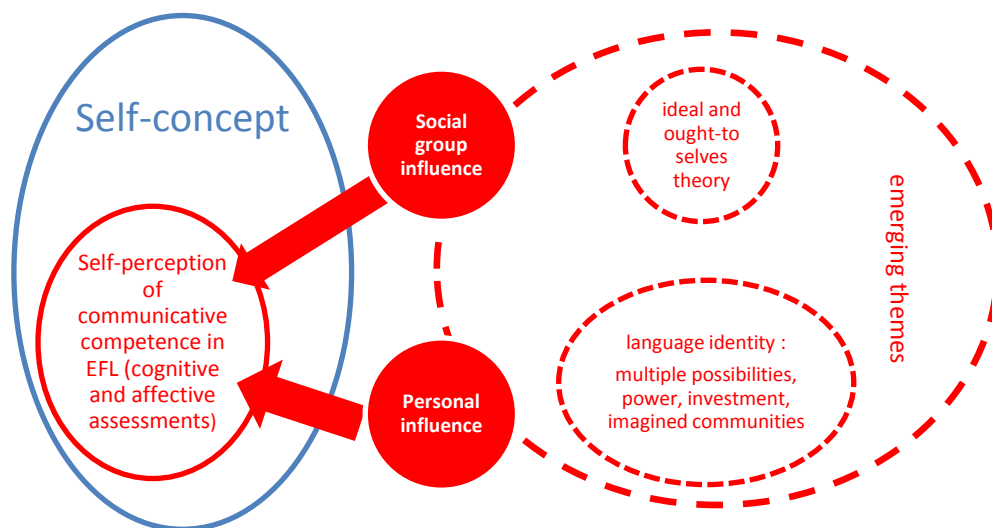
Self-concept

Self-perception of communicative competence in EFL (cognitive and affective assessments)

Social group influence

Personal influence

ideal and ought-to selves theory

language identity :

multiple possibilities, power, investment, imagined communities

emerging themes